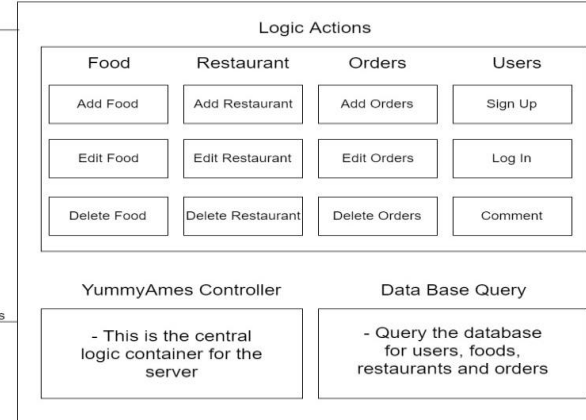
Logic Actions

Food
Add Food
Edit Food
Delete Food

Restaurant
Add Restaurant
Edit Restaurant
Delete Restaurant

Orders
Add Orders
Edit Orders
Delete Orders

Users
Sign Up
Log In
Comment

YummyAmes Controller

- This is the central logic container for the server

Data Base Query

- Query the database for users, foods, restaurants and orders

s